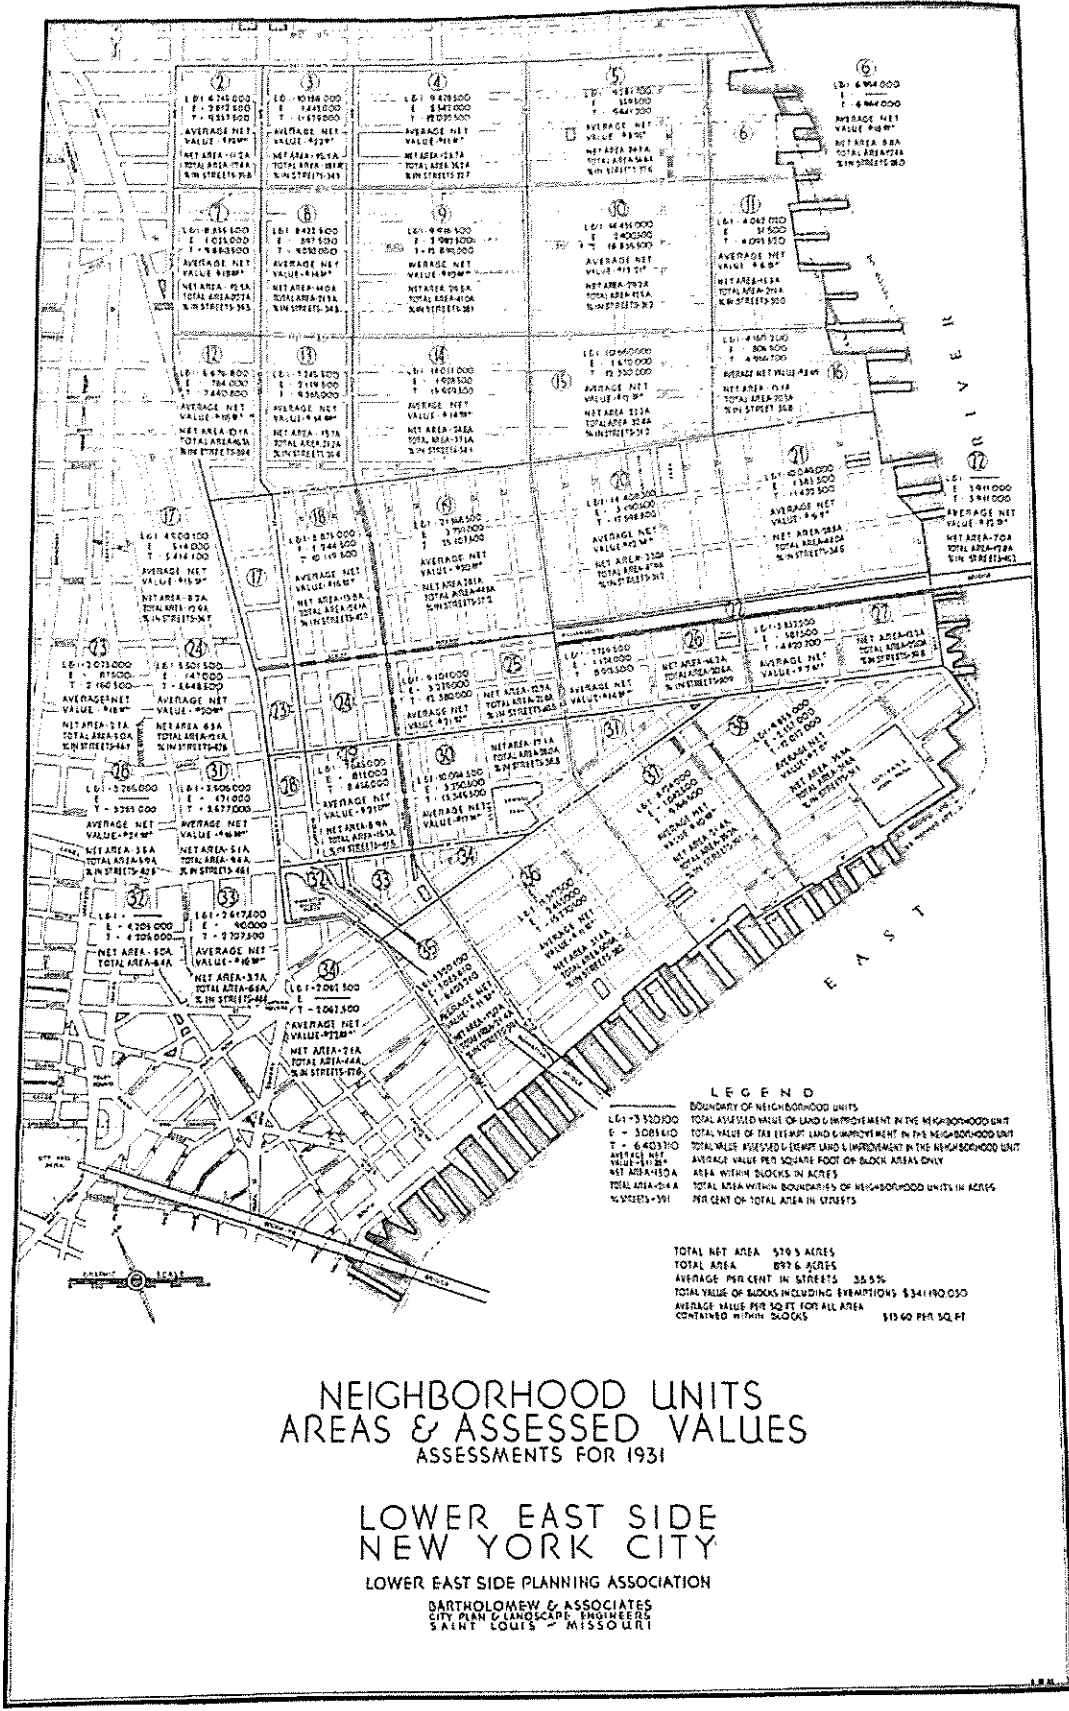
LEGEND
BOUNDARY OF NEIGHBORHOOD UNITS
L&I - 3320300 TOTAL ASSESSED VALUE OF LAND & IMPROVEMENT IN THE NEIGHBORHOOD UNIT
E - 3083610 TOTAL VALUE OF TAX EXEMPT LAND & IMPROVEMENT IN THE NEIGHBORHOOD UNIT
T - 6403910 TOTAL VALUE ASSESSED & EXEMPT LAND & IMPROVEMENT IN THE NEIGHBORHOOD UNIT
AVERAGE NET VALUE - $11.28 AVERAGE VALUE PER SQUARE FOOT OF BLOCK AREAS ONLY
NET AREA - 15.0 A AREA WITHIN BLOCKS IN ACRES
TOTAL AREA - 26.4 A TOTAL AREA WITHIN BOUNDARIES OF NEIGHBORHOOD UNITS IN ACRES
% STREETS - 39.1 PER CENT OF TOTAL AREA IN STREETS

TOTAL NET AREA 579.5 ACRES
TOTAL AREA 897.6 ACRES
AVERAGE PER CENT IN STREETS 35.5%
TOTAL VALUE OF BLOCKS INCLUDING EXEMPTIONS $341,190,050
AVERAGE VALUE PER SQ FT FOR ALL AREA CONTAINED WITHIN BLOCKS $13.60 PER SQ FT

EAST RIVER

NEIGHBORHOOD UNITS
AREAS & ASSESSED VALUES
ASSESSMENTS FOR 1931

LOWER EAST SIDE
NEW YORK CITY

LOWER EAST SIDE PLANNING ASSOCIATION

BARTHOLOMEW & ASSOCIATES
CITY PLAN & LANDSCAPE ENGINEERS
SAINT LOUIS - MISSOURI

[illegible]